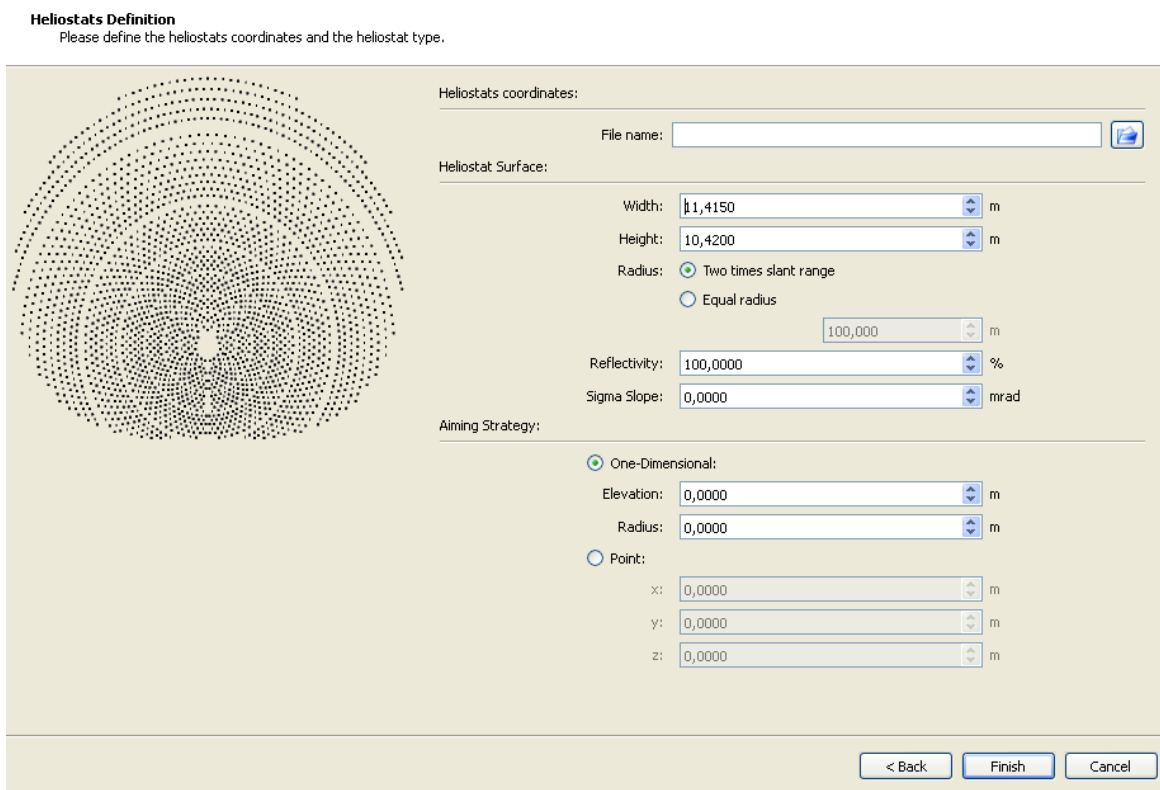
**Heliostats Definition**
Please define the heliostats coordinates and the heliostat type.

Heliostats coordinates:

File name:

Heliostat Surface:

Width: 11,4150 m

Height: 10,4200 m

Radius: Two times slant range

Equal radius

100,000 m

Reflectivity: 100,0000 %

Sigma Slope: 0,0000 mrad

Aiming Strategy:

One-Dimensional:

Elevation: 0,0000 m

Radius: 0,0000 m

Point:

x: 0,0000 m

y: 0,0000 m

z: 0,0000 m

< Back Finish Cancel